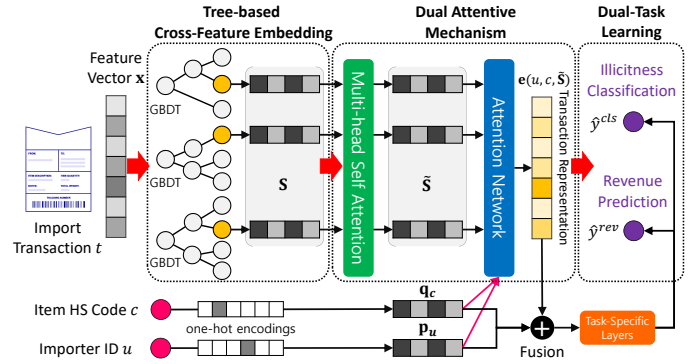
Tree-based Cross-Feature Embedding

Dual Attentive Mechanism

Dual-Task Learning

Feature Vector $\mathbf{x}$

GBDT

GBDT

GBDT

Import Transaction $t$

$\mathbf{S}$

Multi-head Self Attention

$\tilde{\mathbf{S}}$

Attention Network

$\mathbf{e}(u, c, \tilde{\mathbf{S}})$

Transaction Representation

Illicitness Classification

$\hat{y}^{cls}$

Revenue Prediction

$\hat{y}^{rev}$

Item HS Code $c$

one-hot encodings

Importer ID $u$

$\mathbf{q}_c$

$\mathbf{p}_u$

Fusion

Task-Specific Layers